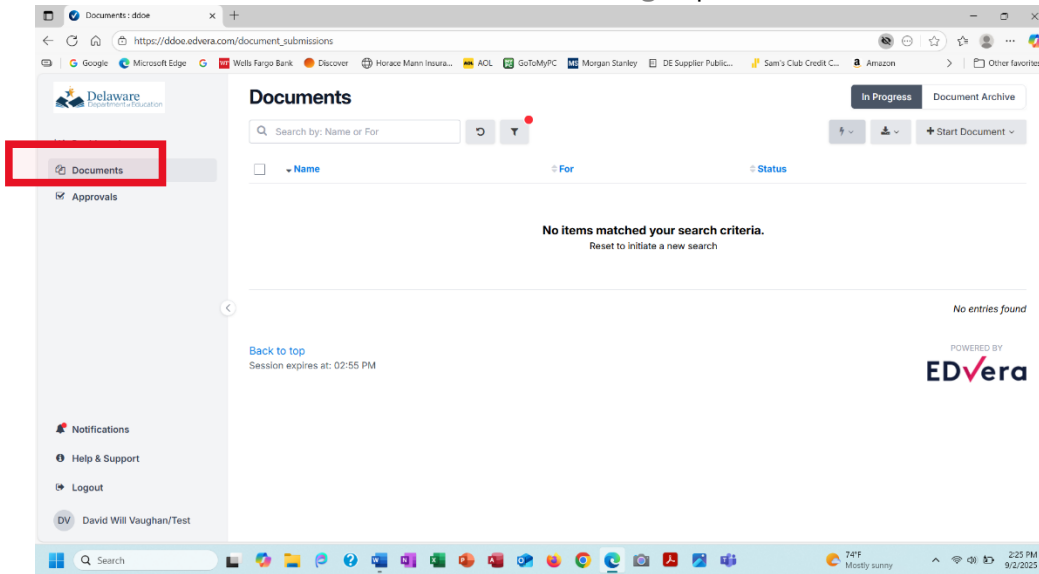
Documents : ddoe
https://ddoe.edvera.com/document_submissions
Google Microsoft Edge Wells Fargo Bank Discover Horace Mann Insura... AOL GoToMyPC Morgan Stanley DE Supplier Public... Sam's Club Credit C... Amazon Other favorites

Delaware Department of Education

Documents
Approvals

Documents
In Progress Document Archive
Search by: Name or For
Start Document
Name For Status
No items matched your search criteria.
Reset to initiate a new search
No entries found
Back to top
Session expires at: 02:55 PM
POWERED BY
EDvera

Notifications
Help & Support
Logout
DV David Will Vaughan/Test

Search
74°F Mostly sunny
2:25 PM 9/2/2025